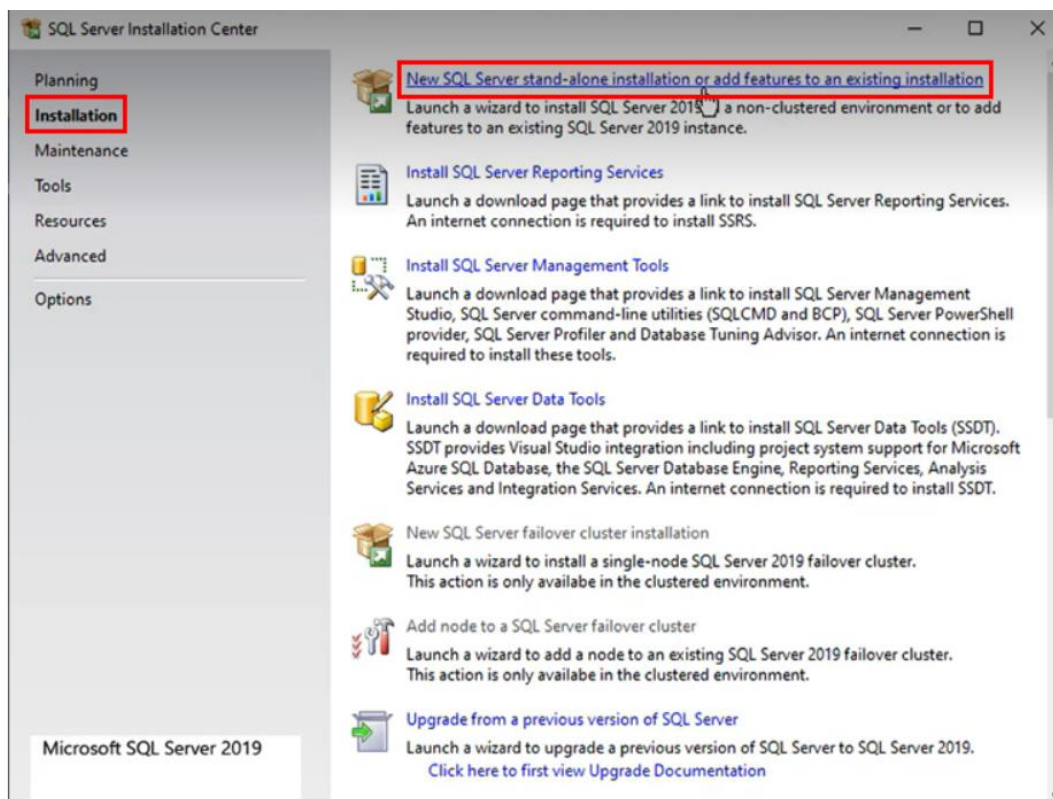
SQL Server Installation Center

Planning
Installation
Maintenance
Tools
Resources
Advanced
Options

New SQL Server stand-alone installation or add features to an existing installation
Launch a wizard to install SQL Server 2019 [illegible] a non-clustered environment or to add features to an existing SQL Server 2019 instance.

Install SQL Server Reporting Services
Launch a download page that provides a link to install SQL Server Reporting Services. An internet connection is required to install SSRS.

Install SQL Server Management Tools
Launch a download page that provides a link to install SQL Server Management Studio, SQL Server command-line utilities (SQLCMD and BCP), SQL Server PowerShell provider, SQL Server Profiler and Database Tuning Advisor. An internet connection is required to install these tools.

Install SQL Server Data Tools
Launch a download page that provides a link to install SQL Server Data Tools (SSDT). SSDT provides Visual Studio integration including project system support for Microsoft Azure SQL Database, the SQL Server Database Engine, Reporting Services, Analysis Services and Integration Services. An internet connection is required to install SSDT.

New SQL Server failover cluster installation
Launch a wizard to install a single-node SQL Server 2019 failover cluster.
This action is only availabe in the clustered environment.

Add node to a SQL Server failover cluster
Launch a wizard to add a node to an existing SQL Server 2019 failover cluster.
This action is only availabe in the clustered environment.

Upgrade from a previous version of SQL Server
Launch a wizard to upgrade a previous version of SQL Server to SQL Server 2019.
Click here to first view Upgrade Documentation

Microsoft SQL Server 2019